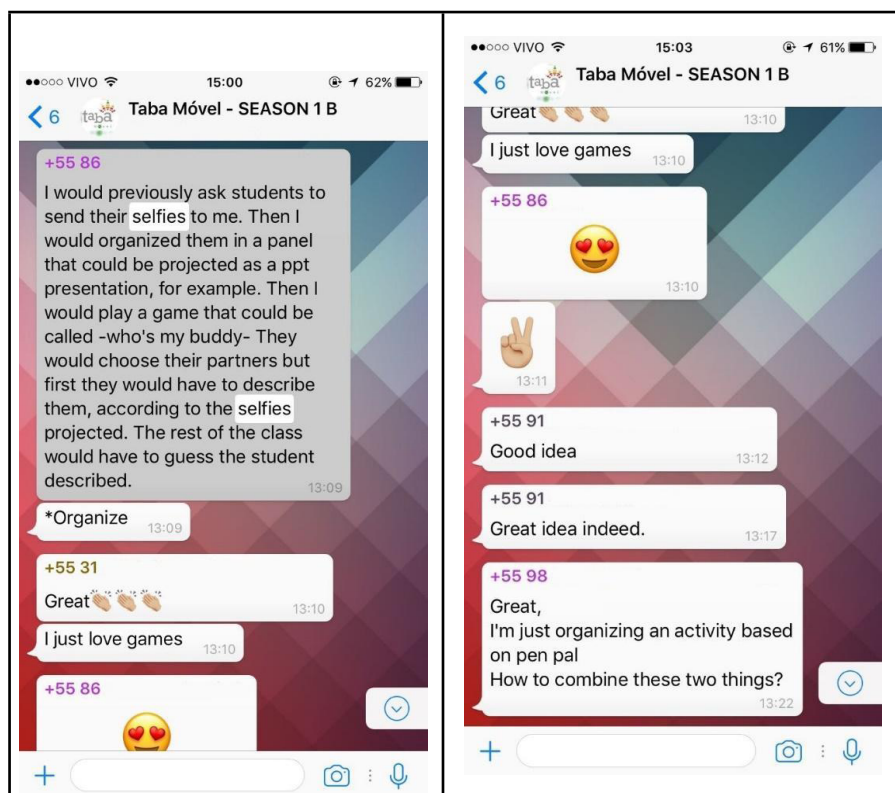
●●○○○ VIVO 15:00 62%

< 6 taba Taba Móvel - SEASON 1 B

+55 86
I would previously ask students to send their selfies to me. Then I would organized them in a panel that could be projected as a ppt presentation, for example. Then I would play a game that could be called -who's my buddy- They would choose their partners but first they would have to describe them, according to the selfies projected. The rest of the class would have to guess the student described. 13:09

*Organize 13:09

+55 31
Great👏👏👏 13:10

I just love games 13:10

+55 86
😍

+

●●○○○ VIVO 15:03 61%

< 6 taba Taba Móvel - SEASON 1 B

Great👏👏👏 13:10

I just love games 13:10

+55 86
😍 13:10

✌️ 13:11

+55 91
Good idea 13:12

+55 91
Great idea indeed. 13:17

+55 98
Great,
I'm just organizing an activity based on pen pal
How to combine these two things? 13:22

+